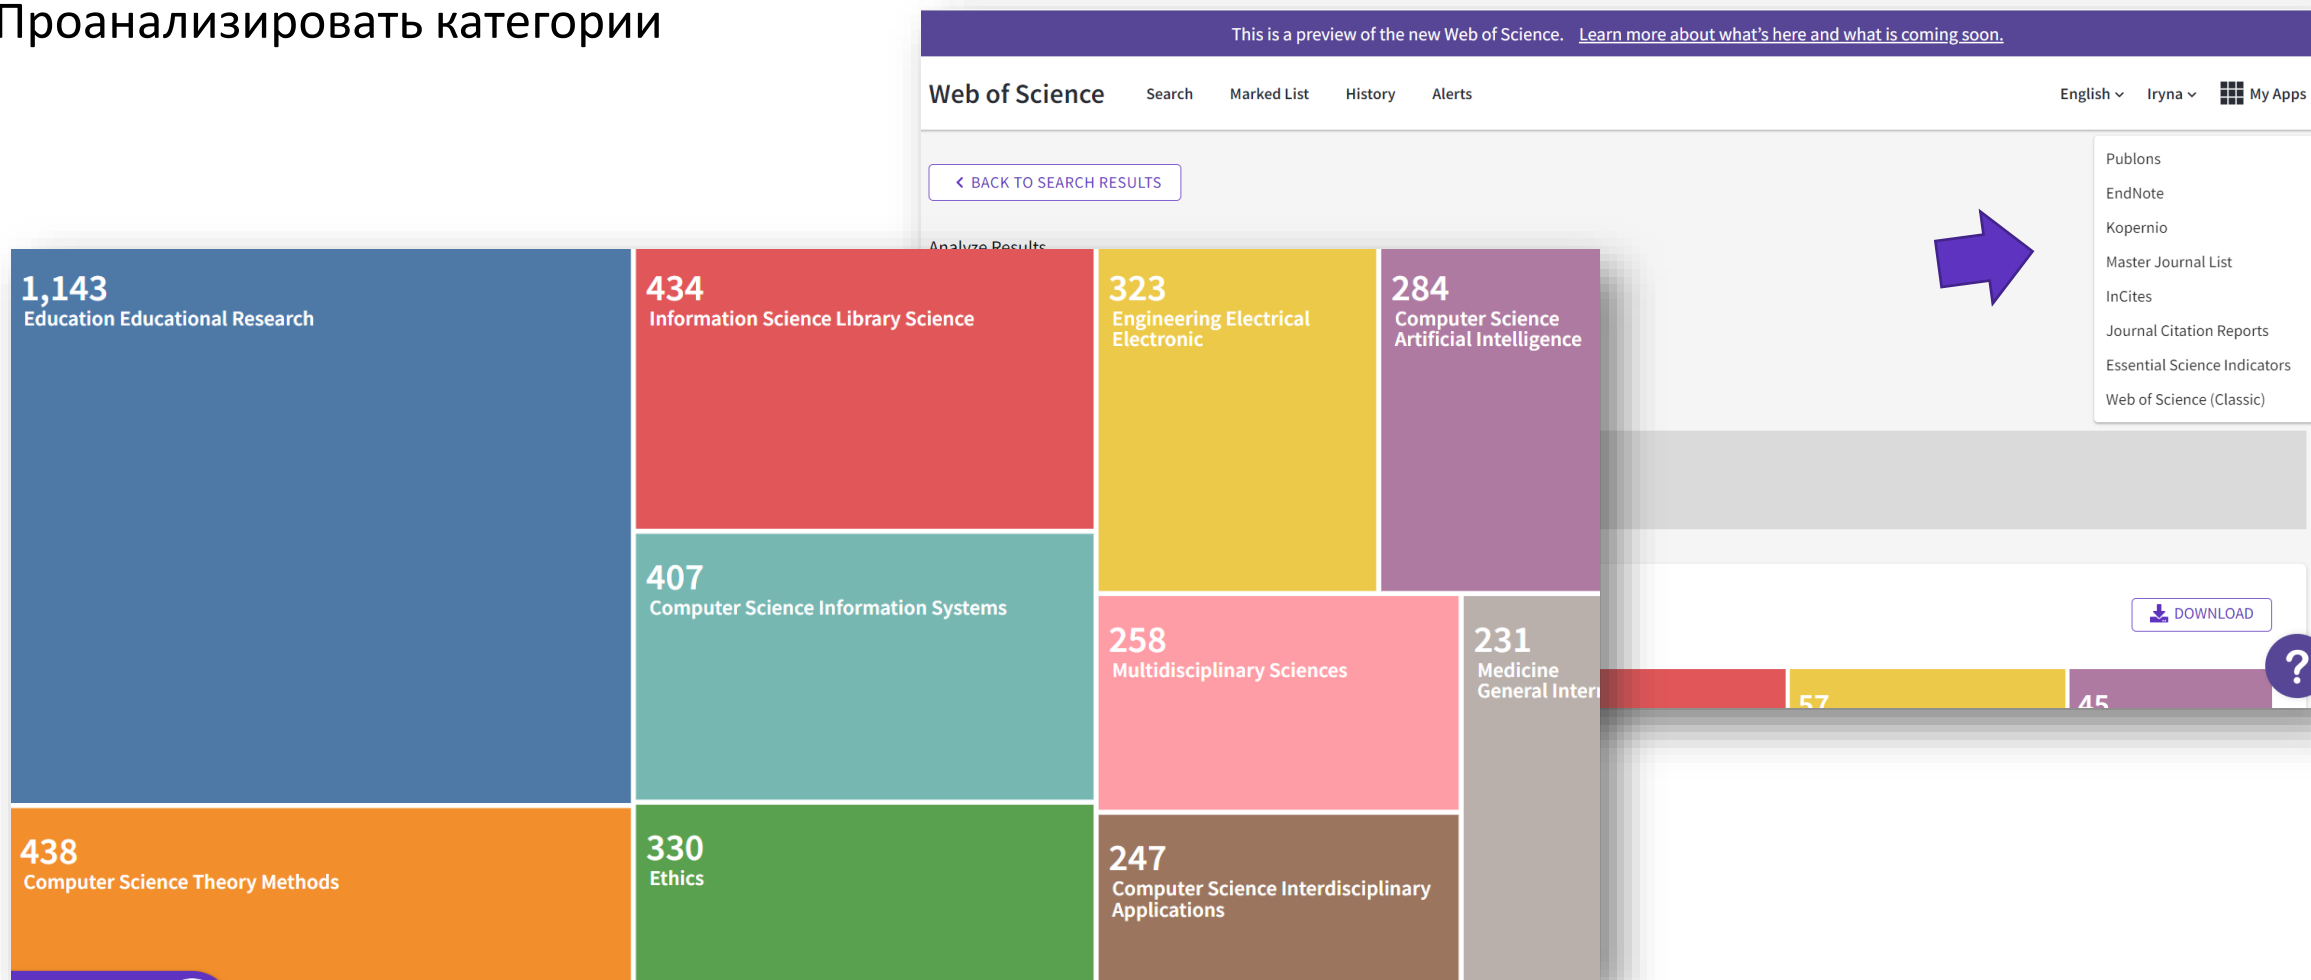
Проанализировать категории

This is a preview of the new Web of Science. Learn more about what's here and what is coming soon.

Web of Science Search Marked List History Alerts English Iryna My Apps

BACK TO SEARCH RESULTS

Analyze Results

Publons
EndNote
Kopernio
Master Journal List
InCites
Journal Citation Reports
Essential Science Indicators
Web of Science (Classic)

DOWNLOAD

1,143
Education Educational Research

434
Information Science Library Science

323
Engineering Electrical Electronic

284
Computer Science Artificial Intelligence

407
Computer Science Information Systems

258
Multidisciplinary Sciences

231
Medicine General Inter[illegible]

438
Computer Science Theory Methods

330
Ethics

247
Computer Science Interdisciplinary Applications

57

45